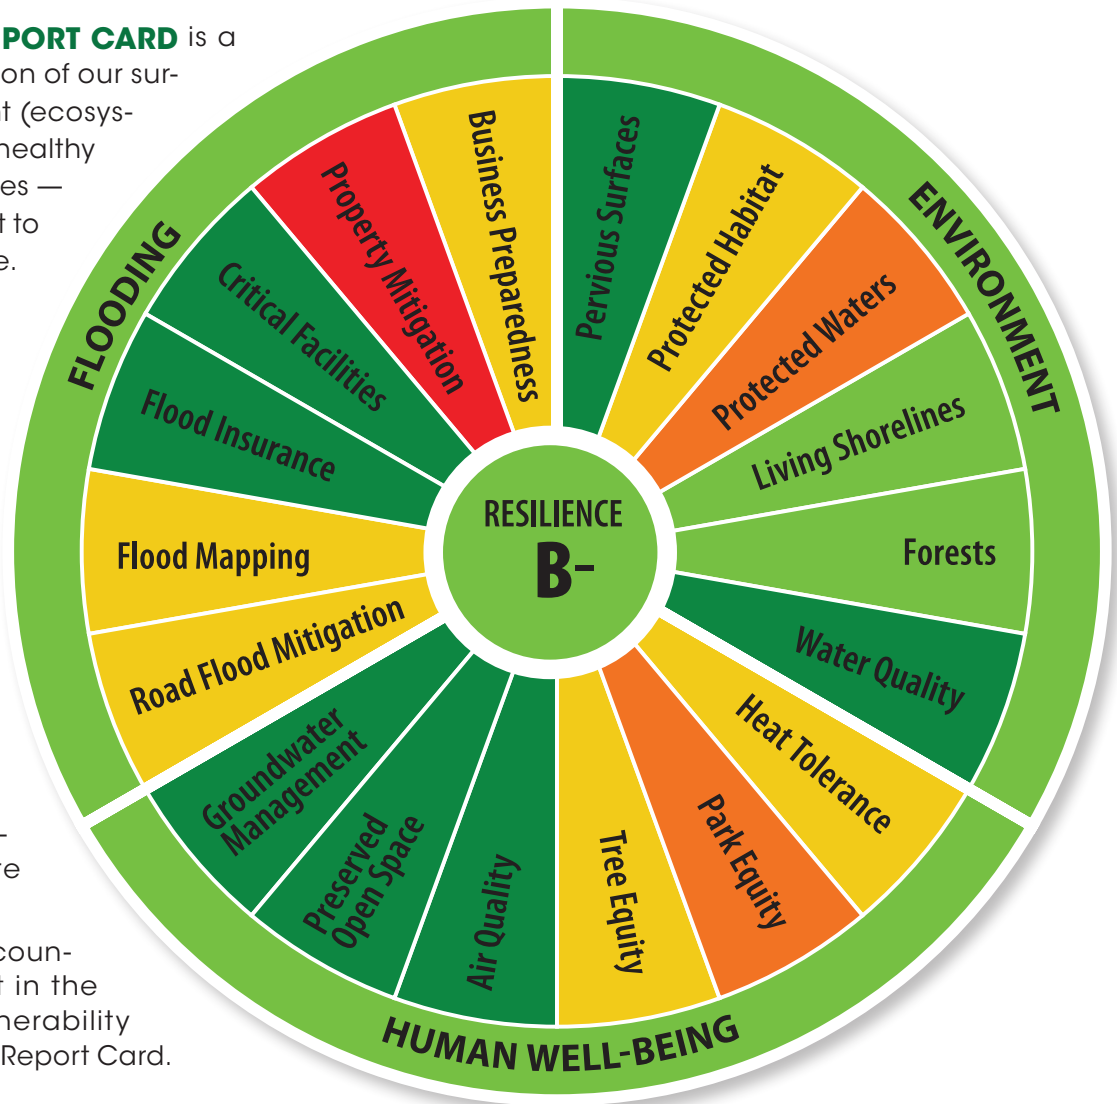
PORT CARD is a
on of our sur-
t (ecosys-
healthy
es —
t to
e.

-
re

coun-
t in the
nerability
Report Card.

FLOODING

ENVIRONMENT

HUMAN WELL-BEING

RESILIENCE
B-

Business Preparedness

Property Mitigation

Critical Facilities

Flood Insurance

Flood Mapping

Road Flood Mitigation

Groundwater Management

Preserved Open Space

Air Quality

Tree Equity

Park Equity

Heat Tolerance

Water Quality

Forests

Living Shorelines

Protected Waters

Protected Habitat

Pervious Surfaces